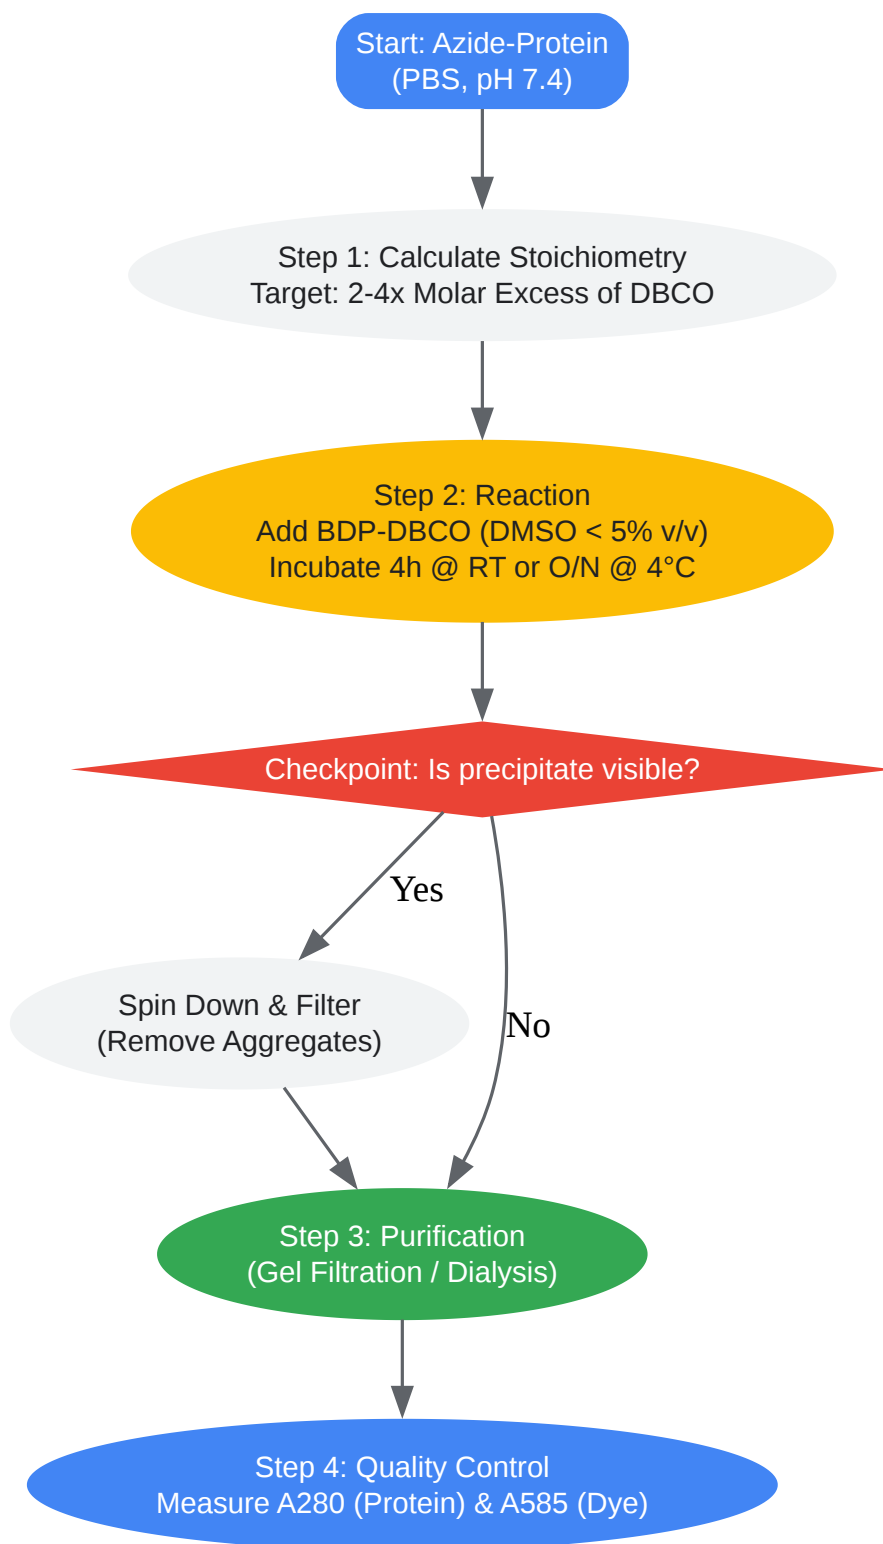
Start: Azide-Protein
(PBS, pH 7.4)

Step 1: Calculate Stoichiometry
Target: 2-4x Molar Excess of DBCO

Step 2: Reaction
Add BDP-DBCO (DMSO < 5% v/v)
Incubate 4h @ RT or O/N @ 4°C

Checkpoint: Is precipitate visible?

Yes

Spin Down & Filter
(Remove Aggregates)

No

Step 3: Purification
(Gel Filtration / Dialysis)

Step 4: Quality Control
Measure A280 (Protein) & A585 (Dye)